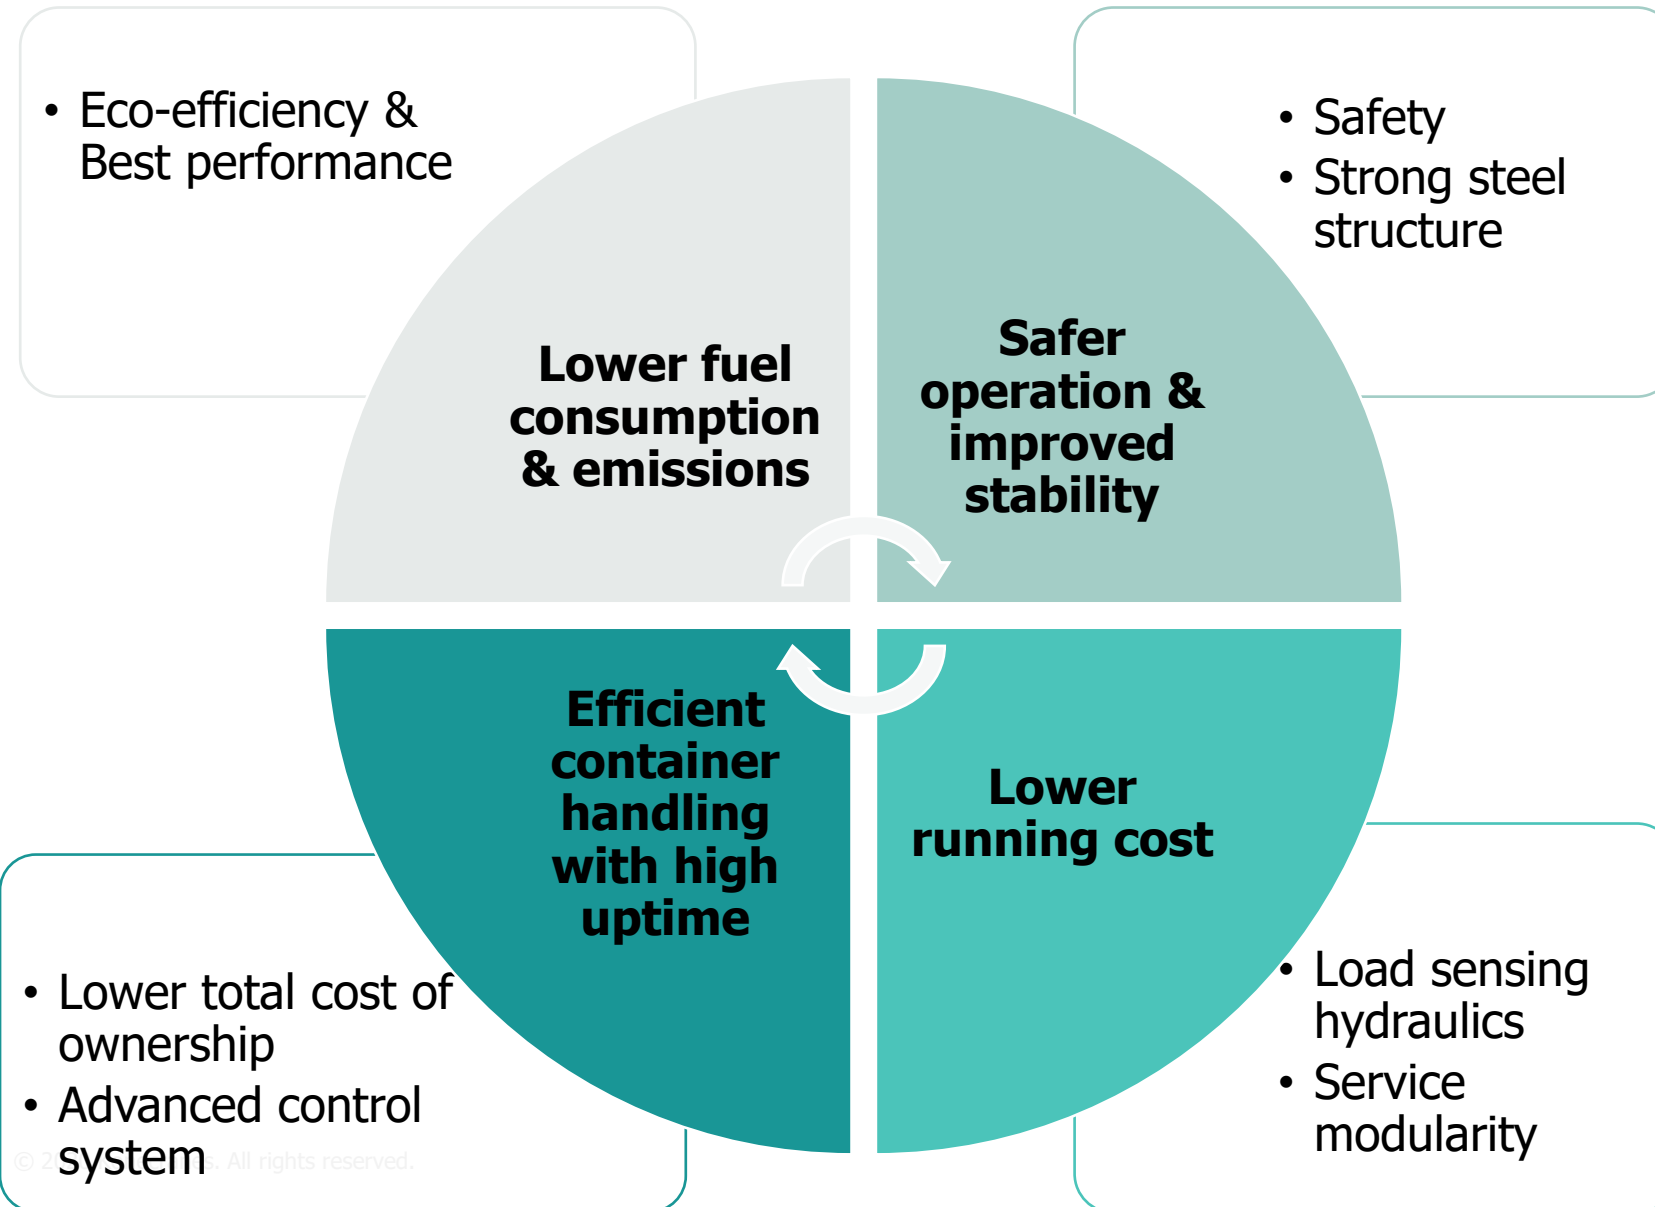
• Eco-efficiency & Best performance

• Safety
• Strong steel structure

Lower fuel consumption & emissions

Safer operation & improved stability

Efficient container handling with high uptime

Lower running cost

• Lower total cost of ownership
• Advanced control system

© 2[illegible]. All rights reserved.

• Load sensing hydraulics
• Service modularity